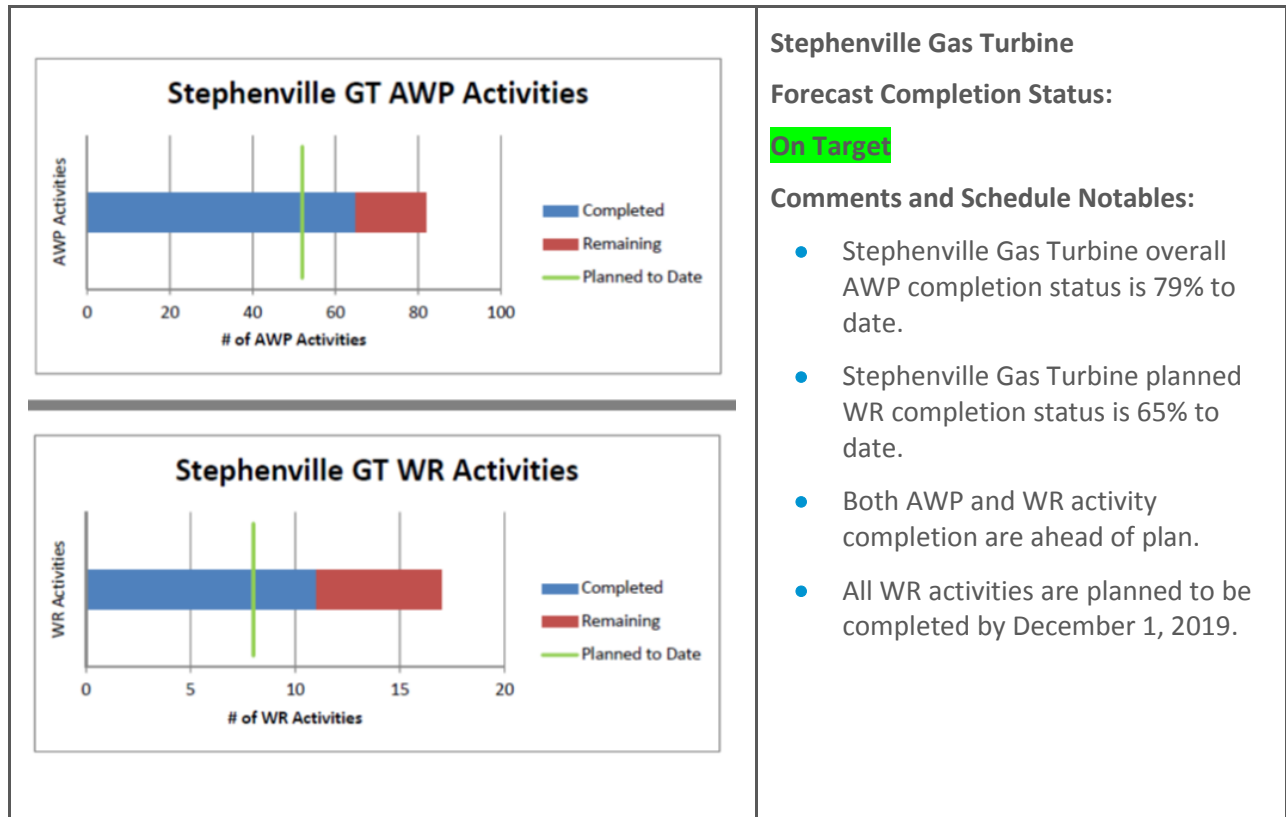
Stephenville GT AWP Activities

AWP Activities

Completed
Remaining
Planned to Date

0 20 40 60 80 100

# of AWP Activities

Stephenville GT WR Activities

WR Activities

Completed
Remaining
Planned to Date

0 5 10 15 20

# of WR Activities

Stephenville Gas Turbine

Forecast Completion Status:

On Target

Comments and Schedule Notables:

- Stephenville Gas Turbine overall AWP completion status is 79% to date.
- Stephenville Gas Turbine planned WR completion status is 65% to date.
- Both AWP and WR activity completion are ahead of plan.
- All WR activities are planned to be completed by December 1, 2019.